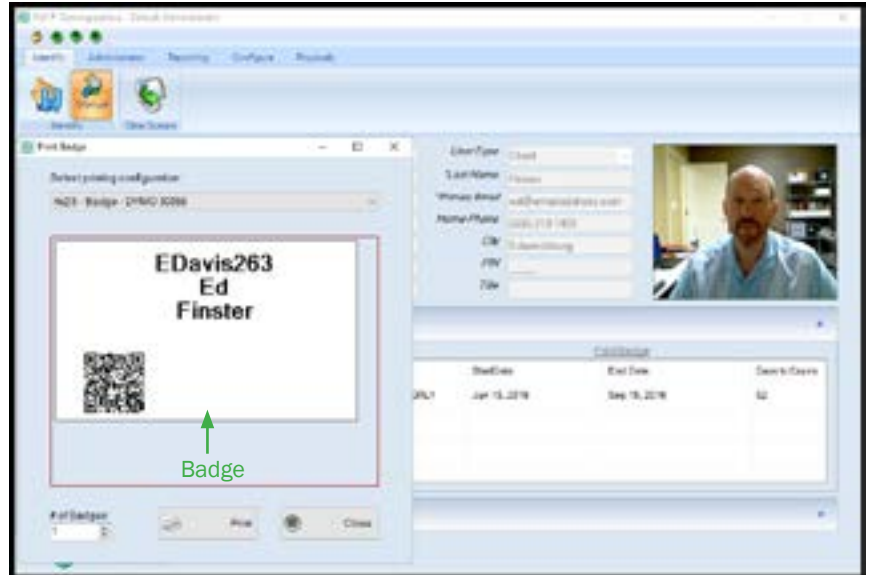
Identify Administration Reporting Configure Physicals

Print Badge

Select printing configuration

EDavis263
Ed
Finster

Badge

# of Badges
1

Print

Close

User Type
Last Name
Primary Email
Home Phone
City
PIN
Title

Start Date
Jun 15, 2016
End Date
Sep 15, 2016